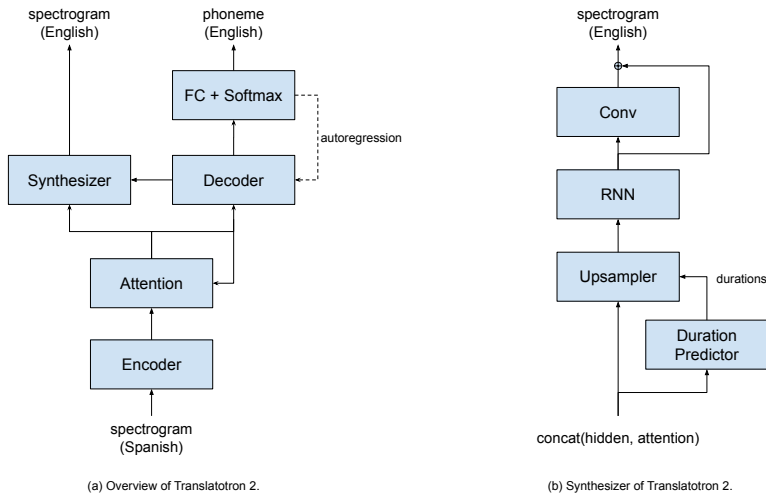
spectrogram
(English)

phoneme
(English)

FC + Softmax

autoregression

Synthesizer

Decoder

Attention

Encoder

spectrogram
(Spanish)

(a) Overview of Translatotron 2.

spectrogram
(English)

Conv

RNN

Upsampler

durations

Duration
Predictor

concat(hidden, attention)

(b) Synthesizer of Translatotron 2.